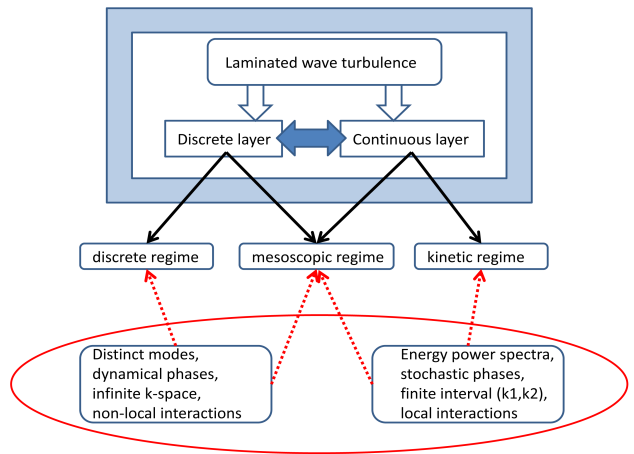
Laminated wave turbulence

Discrete layer

Continuous layer

discrete regime

mesoscopic regime

kinetic regime

Distinct modes, dynamical phases, infinite k-space, non-local interactions

Energy power spectra, stochastic phases, finite interval (k1,k2), local interactions